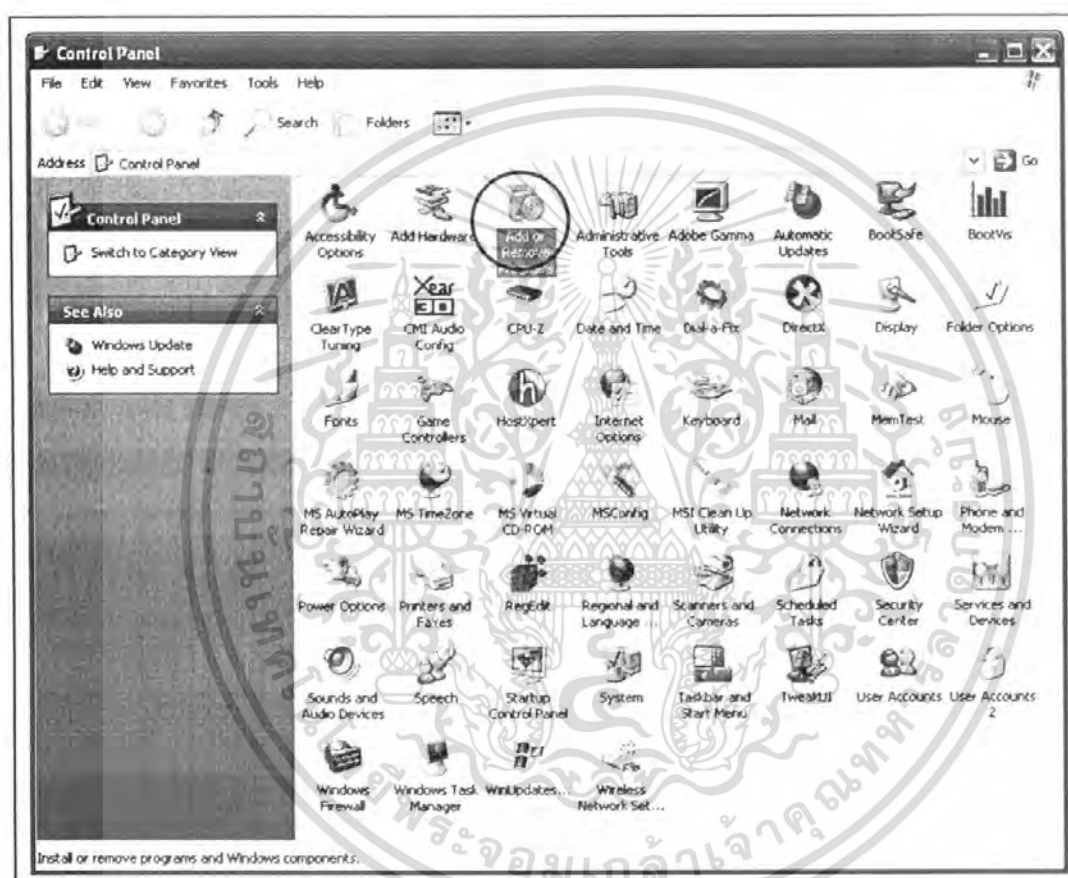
Control Panel

File Edit View Favorites Tools Help

Search Folders

Address Control Panel

Go

Control Panel

Switch to Category View

See Also

Windows Update

Help and Support

Accessibility Options

Add Hardware

Add or Remove

Administrative Tools

Adobe Gamma

Automatic Updates

BootSafe

BootVis

ClearType Tuning

CMI Audio Config

CPU-Z

Date and Time

Dial-a-Fix

DirectX

Display

Folder Options

Fonts

Game Controllers

HostXpert

Internet Options

Keyboard

Mail

MemTest

Mouse

MS AutoPlay Repair Wizard

MS TimeZone

MS Virtual CD-ROM

MSConfig

MSI Clean Up Utility

Network Connections

Network Setup Wizard

Phone and Modem ...

Power Options

Printers and Faxes

RegEdit

Regional and Language ...

Scanners and Cameras

Scheduled Tasks

Security Center

Services and Devices

Sounds and Audio Devices

Speech

Startup Control Panel

System

Taskbar and Start Menu

TweakUI

User Accounts

User Accounts 2

Windows Firewall

Windows Task Manager

WinUpdates...

Wireless Network Set...

Install or remove programs and Windows components.

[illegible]